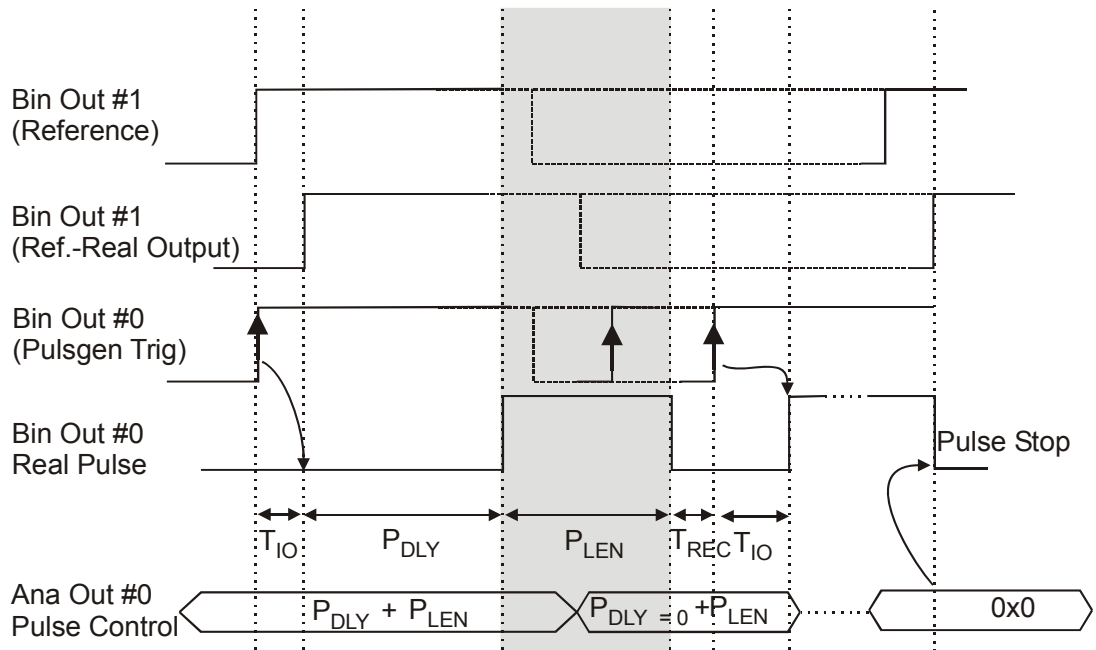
Bin Out #1
(Reference)

Bin Out #1
(Ref.-Real Output)

Bin Out #0
(Pulsgen Trig)

Bin Out #0
Real Pulse

Pulse Stop

$T_{IO}$ $P_{DLY}$ $P_{LEN}$ $T_{REC}$ $T_{IO}$

Ana Out #0
Pulse Control

$P_{DLY}$ + $P_{LEN}$

$P_{DLY\ =0}$ +$P_{LEN}$

0x0